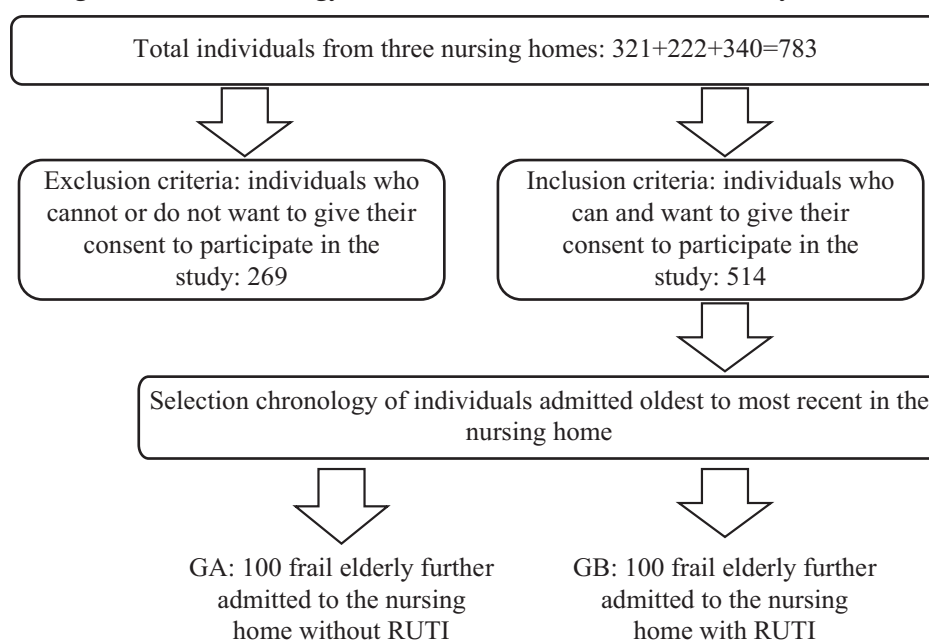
Total individuals from three nursing homes: 321+222+340=783

Exclusion criteria: individuals who cannot or do not want to give their consent to participate in the study: 269

Inclusion criteria: individuals who can and want to give their consent to participate in the study: 514

Selection chronology of individuals admitted oldest to most recent in the nursing home

GA: 100 frail elderly further admitted to the nursing home without RUTI

GB: 100 frail elderly further admitted to the nursing home with RUTI